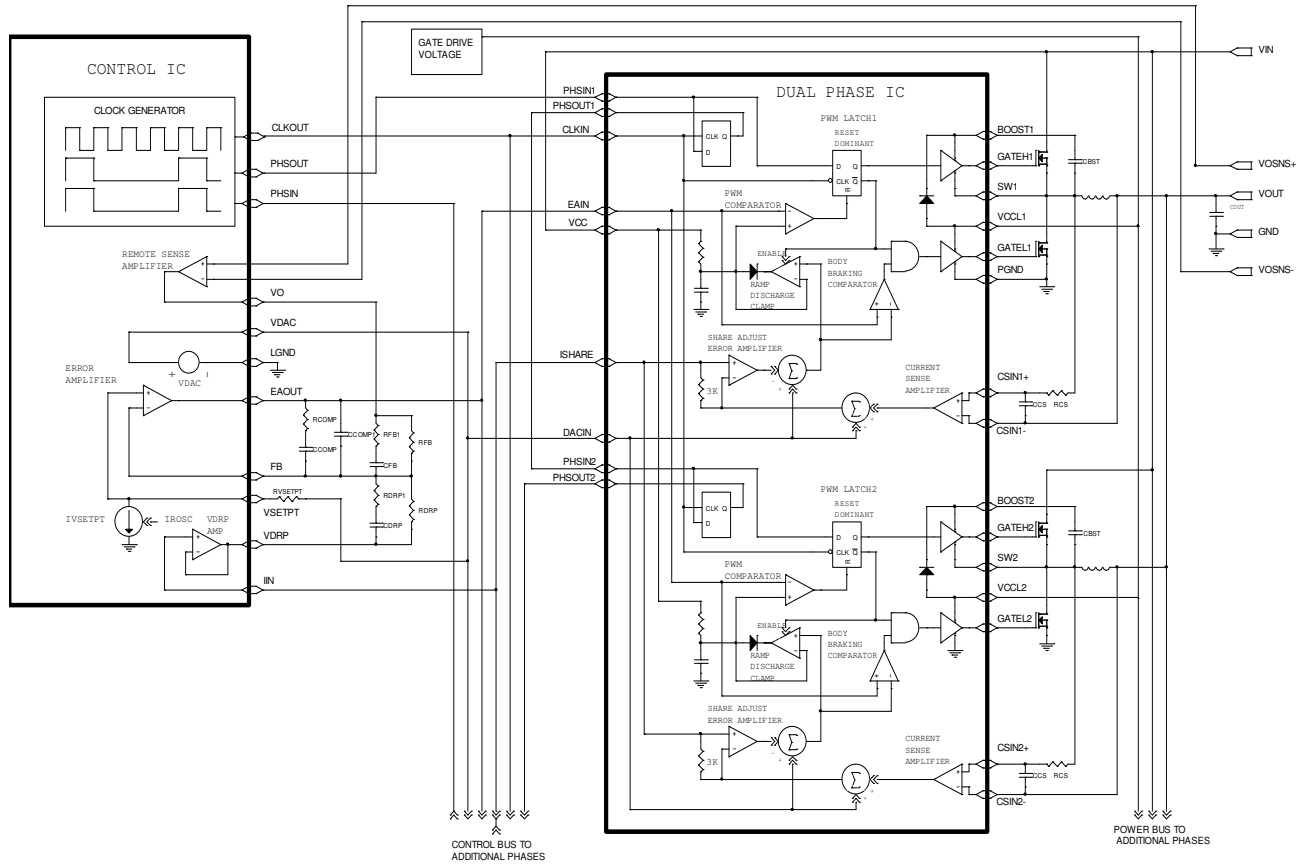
CONTROL IC

CLOCK GENERATOR

CLKOUT

PHSOUT

PHSIN

REMOTE SENSE AMPLIFIER

VO

VDAC

LGND

VDAC

ERROR AMPLIFIER

EAOUT

RCOMP

CCOMP

CCOMP

RFB1

RFB

CFB

FB

RVSETPT

VSETPT

RDRP1

RDRP

CDRP

IVSETPT

IROSC

VDRP AMP

VDRP

IIN

GATE DRIVE VOLTAGE

DUAL PHASE IC

PHSIN1

PHSOUT1

CLKIN

CLK Q

D

PWM LATCH1

RESET DOMINANT

D Q

CLK $\overline{Q}$

PWM COMPARATOR

EAIN

VCC

ENABLE

RAMP DISCHARGE CLAMP

BODY BRAKING COMPARATOR

ISHARE

SHARE ADJUST ERROR AMPLIFIER

3K

CURRENT SENSE AMPLIFIER

DACIN

PHSIN2

PHSOUT2

CLK Q

D

PWM LATCH2

RESET DOMINANT

D Q

CLK $\overline{Q}$

PWM COMPARATOR

ENABLE

RAMP DISCHARGE CLAMP

BODY BRAKING COMPARATOR

SHARE ADJUST ERROR AMPLIFIER

3K

CURRENT SENSE AMPLIFIER

BOOST1

GATEH1

CBST

SW1

VCCL1

GATEL1

PGND

CSIN1+

CCS

RCS

CSIN1-

BOOST2

GATEH2

CBST

SW2

VCCL2

GATEL2

CSIN2+

CCS

RCS

CSIN2-

VIN

VOSNS+

VOUT

COUT

GND

VOSNS-

CONTROL BUS TO ADDITIONAL PHASES

POWER BUS TO ADDITIONAL PHASES